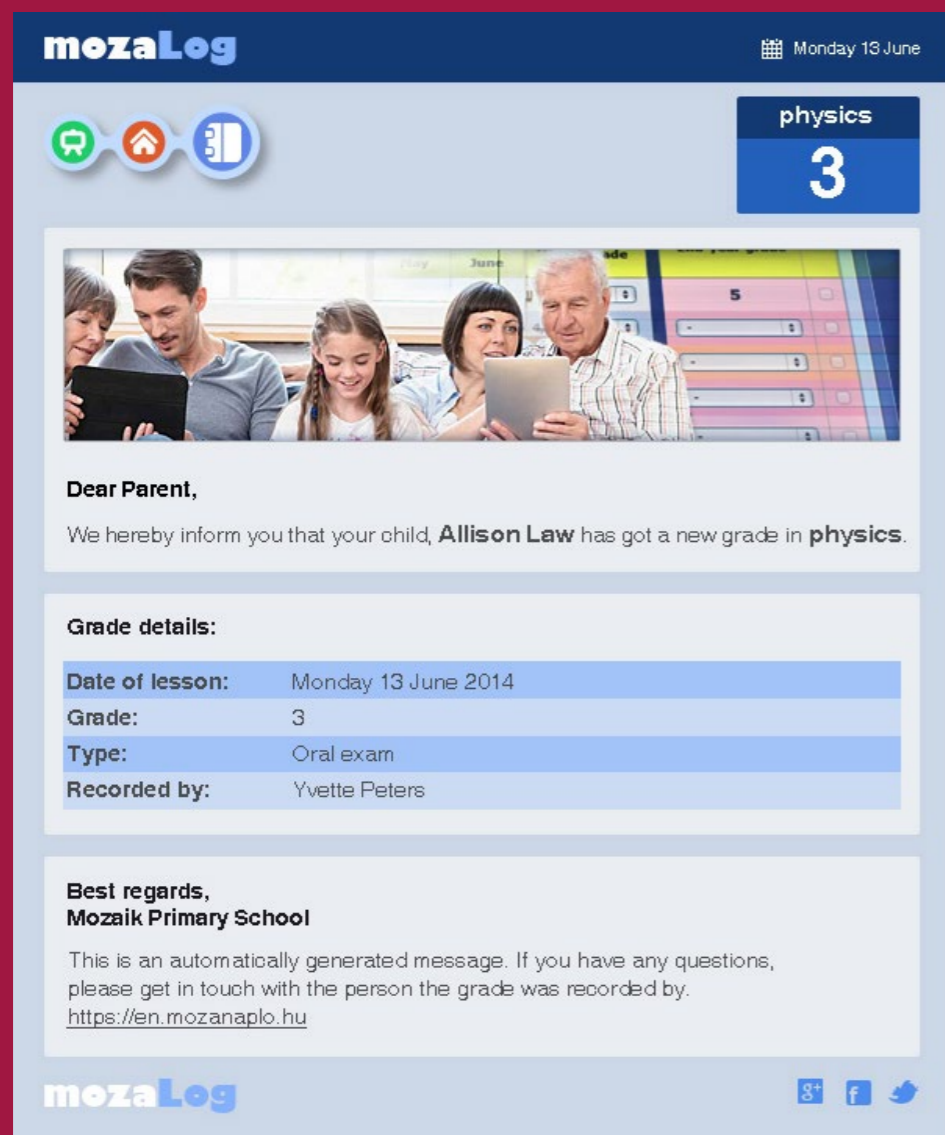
mozaLog

Monday 13 June

physics
3

May June
5

Dear Parent,

We hereby inform you that your child, **Allison Law** has got a new grade in **physics**.

Grade details:

| Date of lesson: | Monday 13 June 2014 |
|---|---|
| Grade: | 3 |
| Type: | Oral exam |
| Recorded by: | Yvette Peters |

Best regards,
Mozaik Primary School

This is an automatically generated message. If you have any questions, please get in touch with the person the grade was recorded by.
https://en.mozanaplo.hu

mozaLog

g+ f